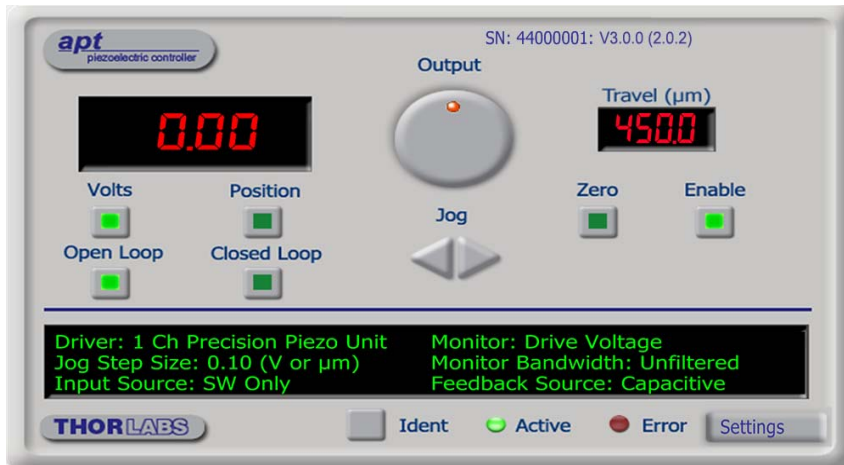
apt
piezoelectric controller

SN: 44000001: V3.0.0 (2.0.2)

Output

0.00

Travel (µm)

450.0

Volts

Position

Jog

Zero

Enable

Open Loop

Closed Loop

Driver: 1 Ch Precision Piezo Unit
Jog Step Size: 0.10 (V or µm)
Input Source: SW Only

Monitor: Drive Voltage
Monitor Bandwidth: Unfiltered
Feedback Source: Capacitive

THORLABS

Ident

Active

Error

Settings